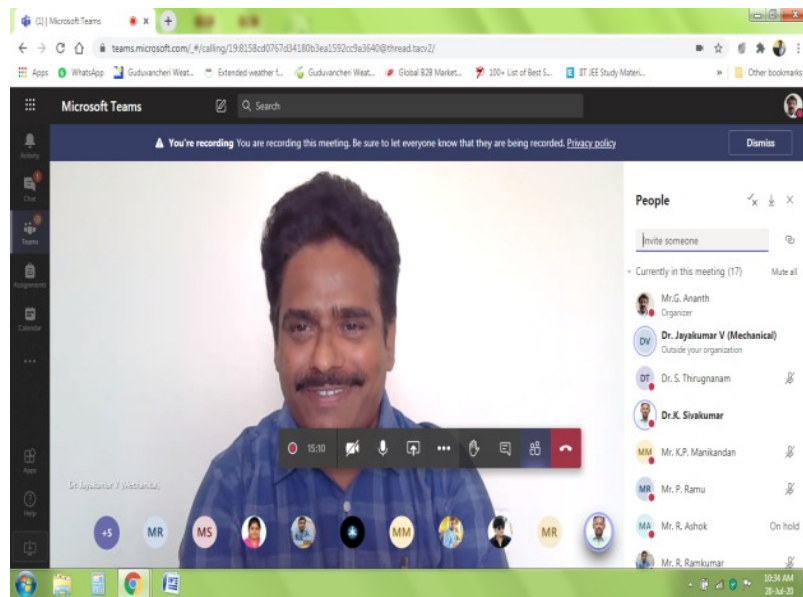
(1) | Microsoft Teams

teams.microsoft.com/_#/calling/19:8158cd0767d34180b3ea1592cc9a3640@thread.tacv2/

Apps WhatsApp Guduvancheri Weat... Extended weather f... Guduvancheri Weat... Global B2B Market... 100+ List of Best S... IIT JEE Study Materi... Other bookmarks

Microsoft Teams

Search

Activity

Chat

Teams

Assignments

Calendar

...

Apps

Help

You're recording You are recording this meeting. Be sure to let everyone know that they are being recorded. Privacy policy

Dismiss

People

Invite someone

Currently in this meeting (17)

Mute all

Mr.G. Ananth
Organizer

DV Dr. Jayakumar V (Mechanical)
Outside your organization

DT Dr. S. Thirugnanam

Dr.K. Sivakumar

MM Mr. K.P. Manikandan

MR Mr. P. Ramu

MA Mr. R. Ashok

On hold

Mr. R. Ramkumar

15:10

Dr. Jayakumar V (Mechanical)

+5 MR MS MM MR

10:34 AM
20-Jul-20